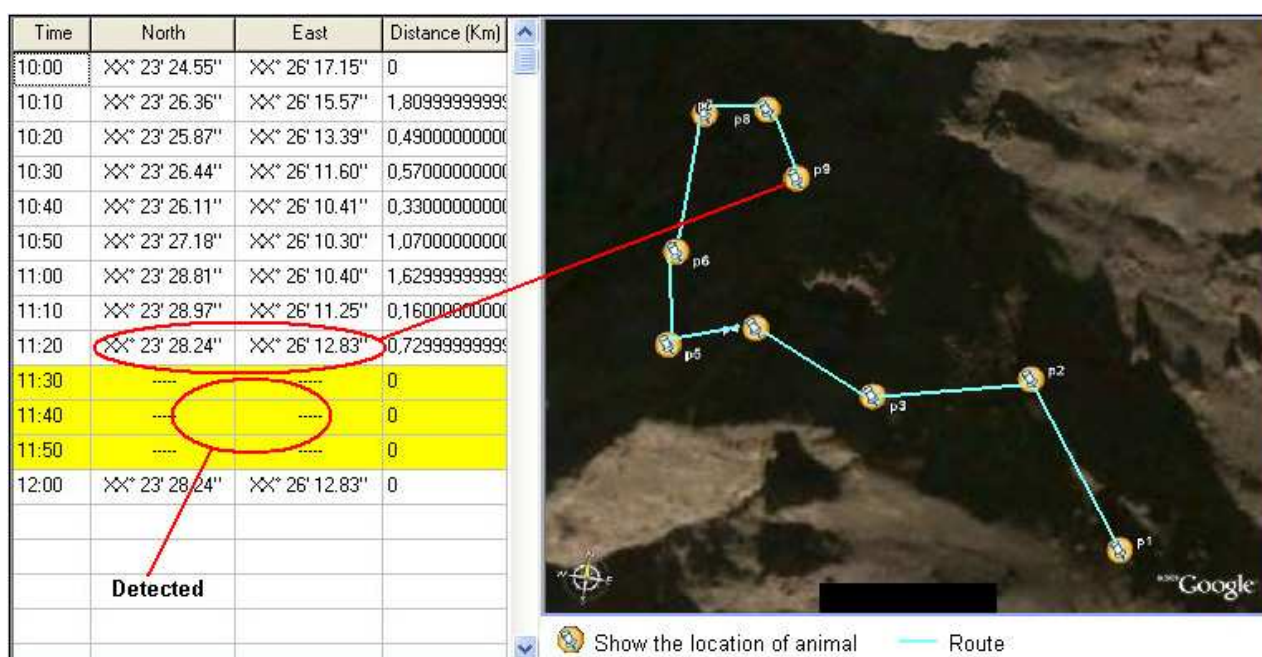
| Time | North | East | Distance (Km) |
|---|---|---|---|
| 10:00 | XX° 23' 24.55'' | XX° 26' 17.15'' | 0 |
| 10:10 | XX° 23' 26.36'' | XX° 26' 15.57'' | 1,80999999999 |
| 10:20 | XX° 23' 25.87'' | XX° 26' 13.39'' | 0,49000000000 |
| 10:30 | XX° 23' 26.44'' | XX° 26' 11.60'' | 0,57000000000 |
| 10:40 | XX° 23' 26.11'' | XX° 26' 10.41'' | 0,33000000000 |
| 10:50 | XX° 23' 27.18'' | XX° 26' 10.30'' | 1,07000000000 |
| 11:00 | XX° 23' 28.81'' | XX° 26' 10.40'' | 1,62999999999 |
| 11:10 | XX° 23' 28.97'' | XX° 26' 11.25'' | 0,16000000000 |
| 11:20 | XX° 23' 28.24'' | XX° 26' 12.83'' | 0,72999999999 |
| 11:30 | ----- | ----- | 0 |
| 11:40 | ----- | ----- | 0 |
| 11:50 | ----- | ----- | 0 |
| 12:00 | XX° 23' 28.24'' | XX° 26' 12.83'' | 0 |

Detected

p7 p8 p9 p6 p5 p3 p2 p1

N E

©2007 Google

Show the location of animal

Route